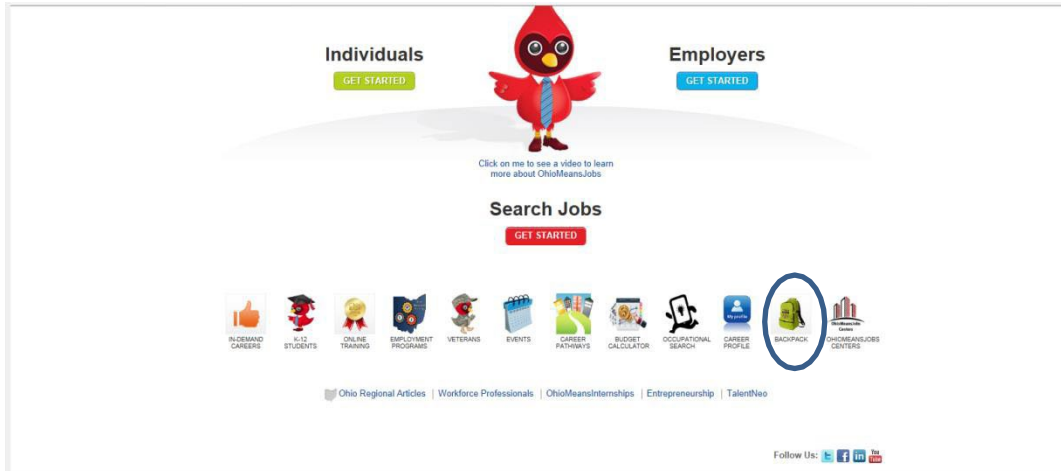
Individuals
GET STARTED

Employers
GET STARTED

Click on me to see a video to learn more about OhioMeansJobs

Search Jobs
GET STARTED

IN-DEMAND CAREERS
K-12 STUDENTS
ONLINE TRAINING
EMPLOYMENT PROGRAMS
VETERANS
EVENTS
CAREER PATHWAYS
BUDGET CALCULATOR
OCCUPATIONAL SEARCH
My profile
CAREER PROFILE
BACKPACK
OhioMeansJobs Centers
OHIOMEANSJOBS CENTERS

Ohio Regional Articles | Workforce Professionals | OhioMeansInternships | Entrepreneurship | TalentNeo

Follow Us: